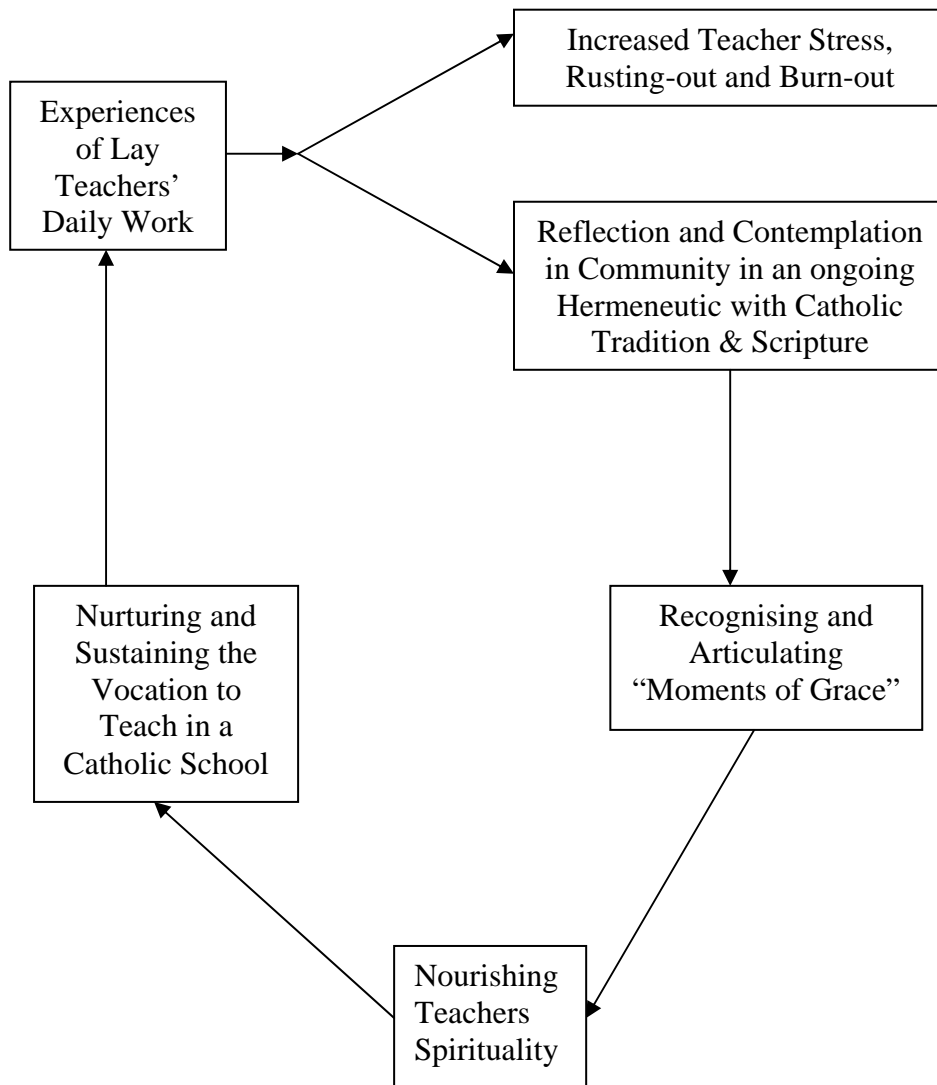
Experiences of Lay Teachers' Daily Work

Increased Teacher Stress, Rusting-out and Burn-out

Reflection and Contemplation in Community in an ongoing Hermeneutic with Catholic Tradition & Scripture

Recognising and Articulating "Moments of Grace"

Nourishing Teachers Spirituality

Nurturing and Sustaining the Vocation to Teach in a Catholic School